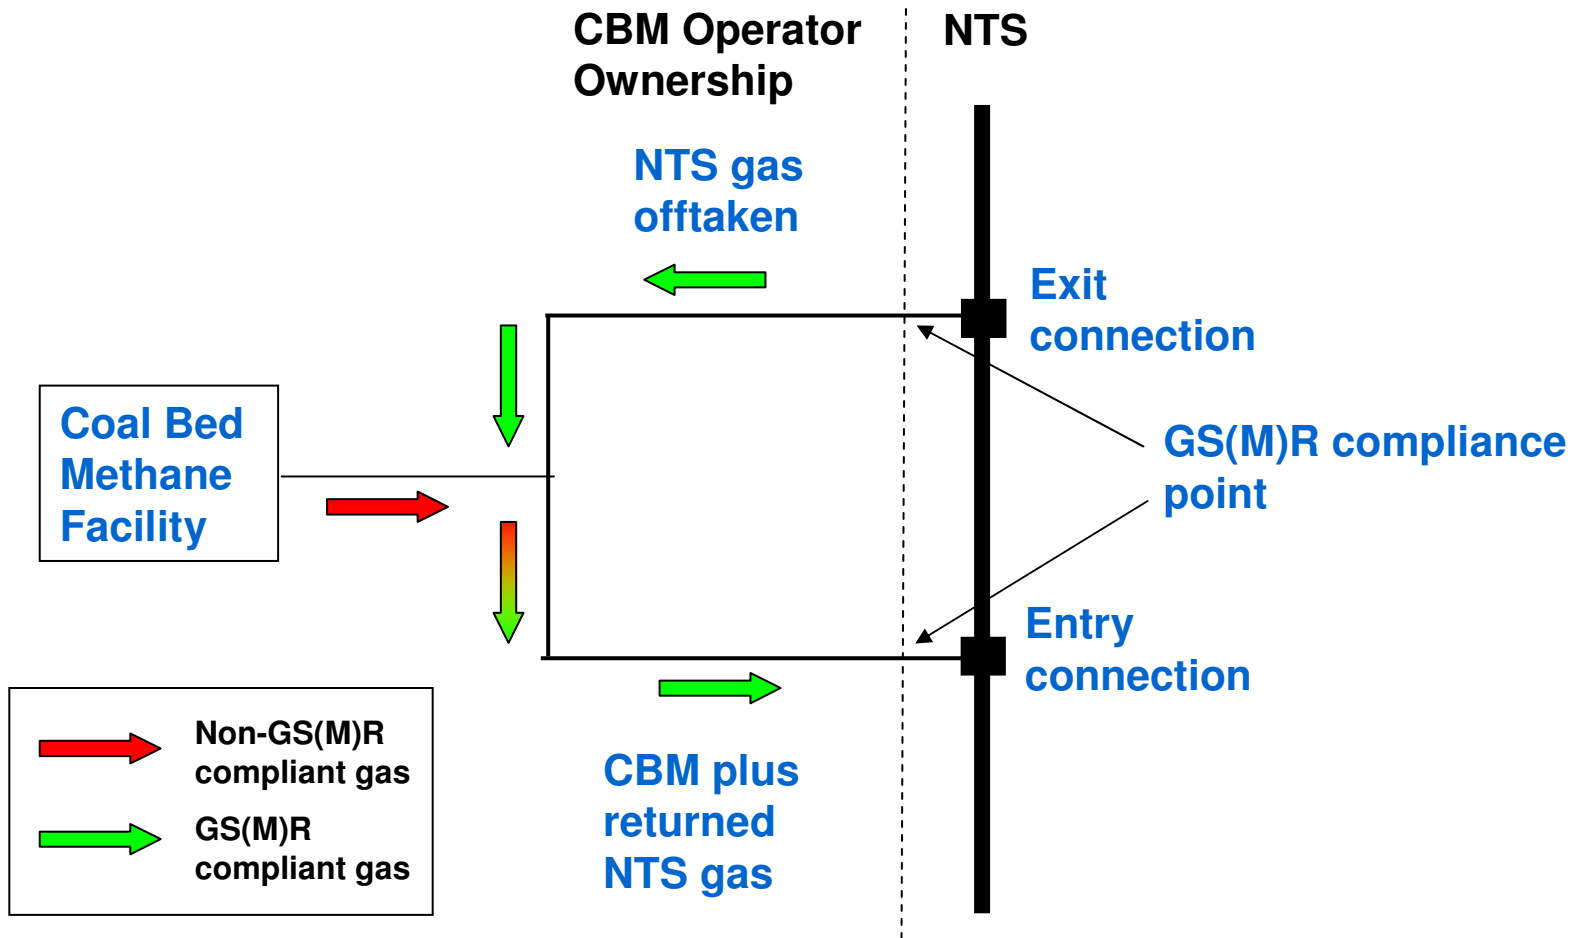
CBM Operator Ownership

NTS

NTS gas offtaken

Exit connection

Coal Bed Methane Facility

GS(M)R compliance point

Entry connection

CBM plus returned NTS gas

Non-GS(M)R compliant gas

GS(M)R compliant gas